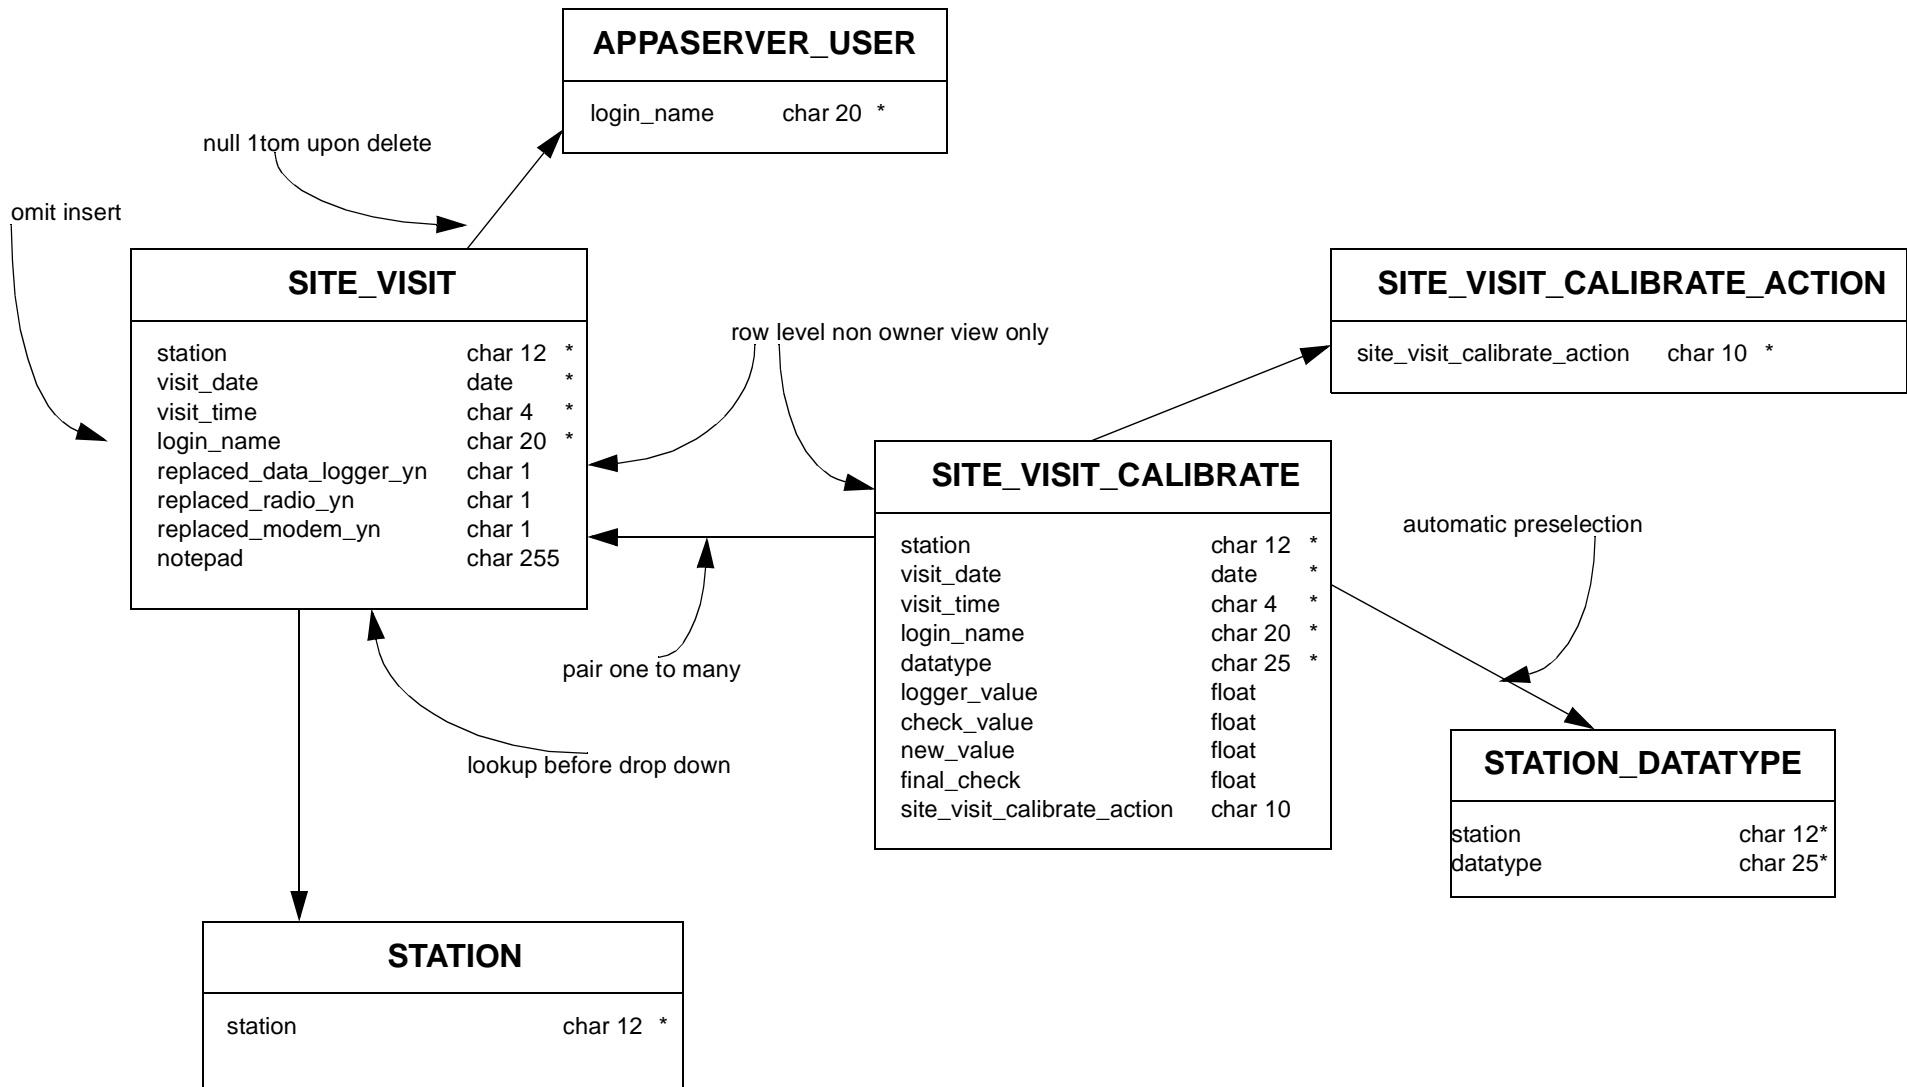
APPASERVER_USER

login_name char 20 *

null 1tom upon delete

omit insert

SITE_VISIT

station char 12 *
visit_date date *
visit_time char 4 *
login_name char 20 *
replaced_data_logger_yn char 1
replaced_radio_yn char 1
replaced_modem_yn char 1
notepad char 255

row level non owner view only

SITE_VISIT_CALIBRATE_ACTION

site_visit_calibrate_action char 10 *

SITE_VISIT_CALIBRATE

station char 12 *
visit_date date *
visit_time char 4 *
login_name char 20 *
datatype char 25 *
logger_value float
check_value float
new_value float
final_check float
site_visit_calibrate_action char 10

automatic preselection

pair one to many

lookup before drop down

STATION_DATATYPE

station char 12*
datatype char 25*

STATION

station char 12 *